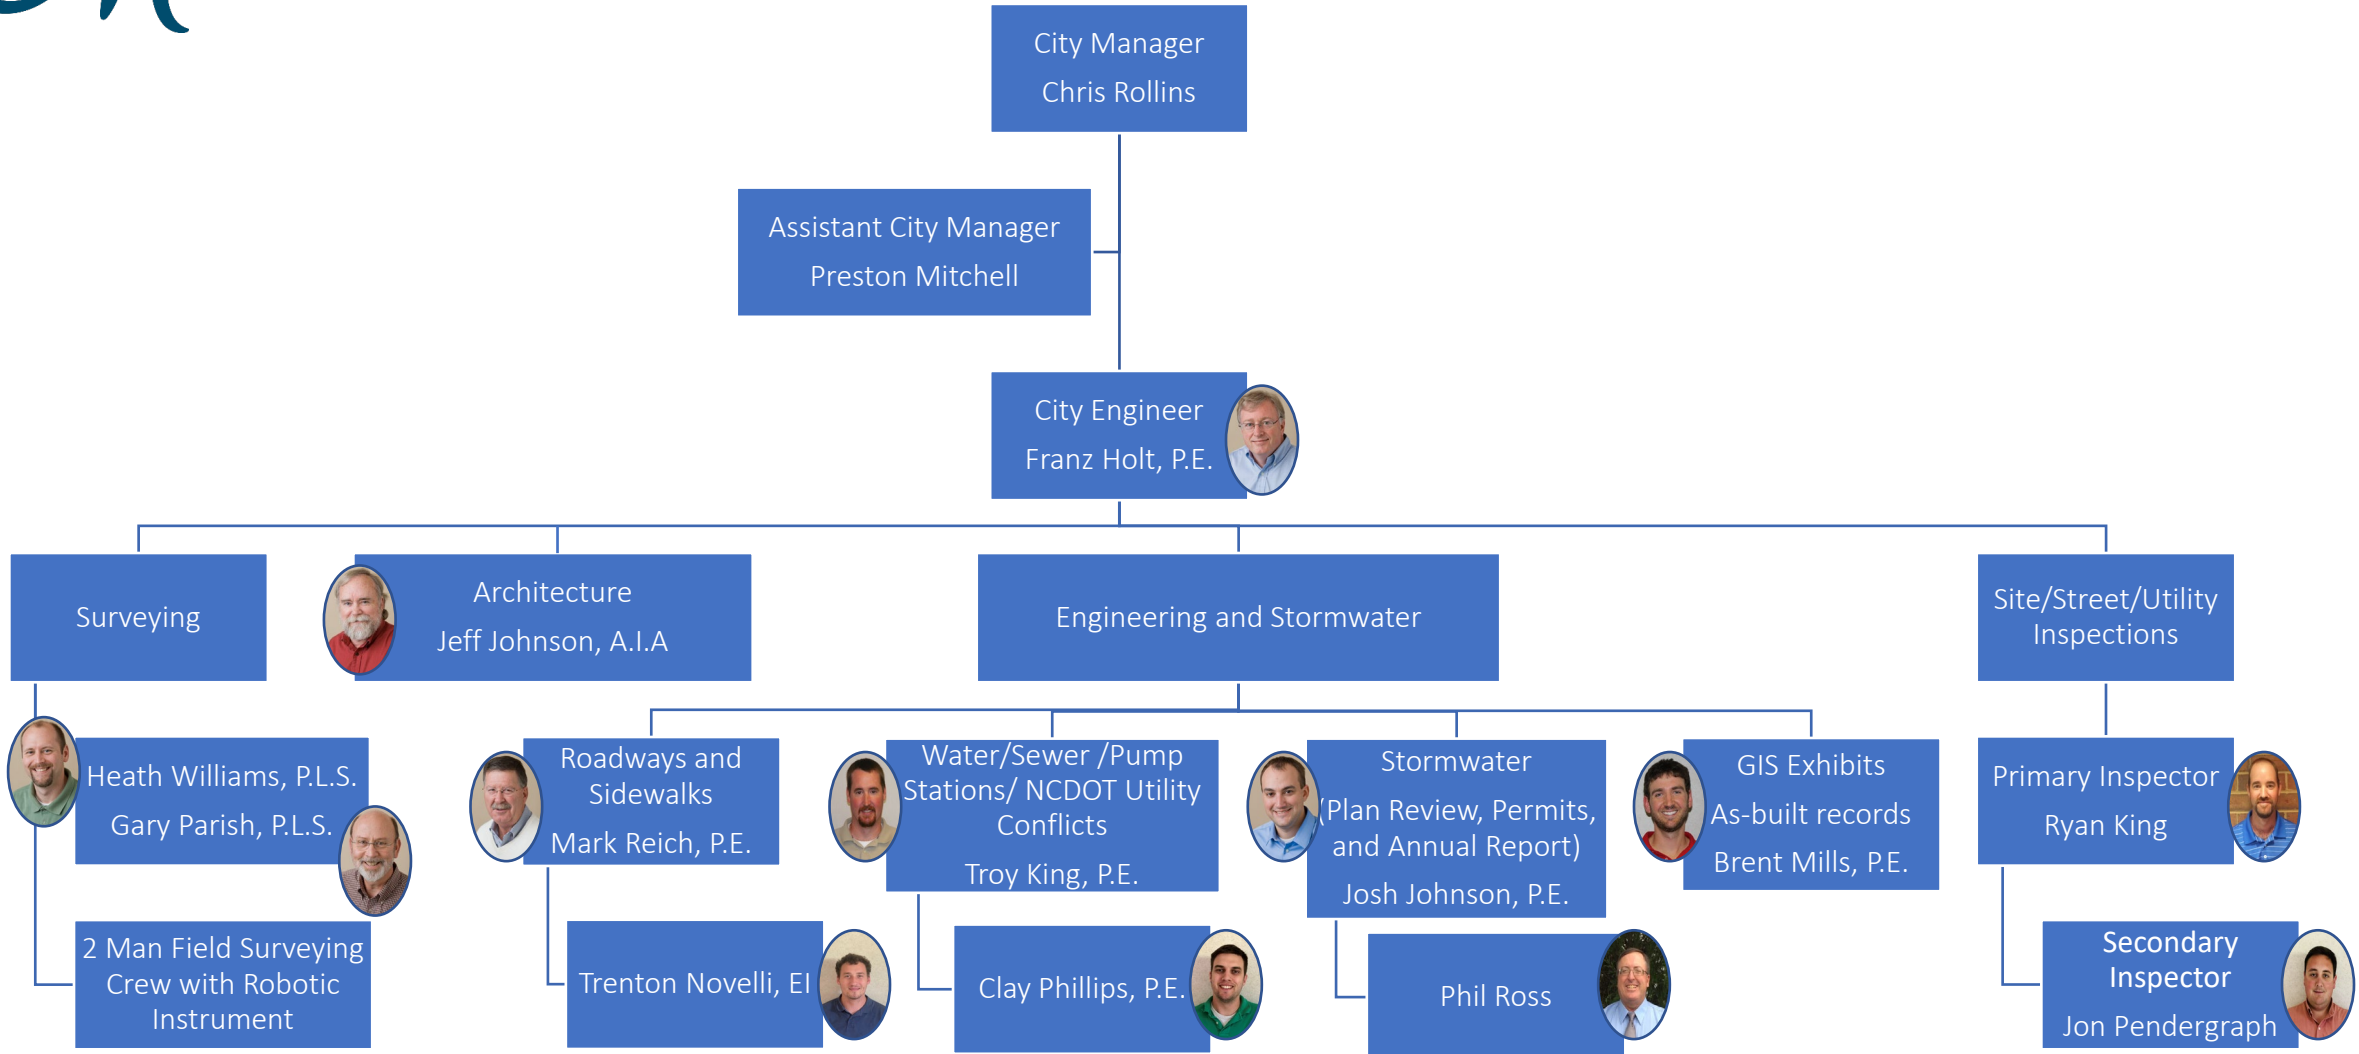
City Manager
Chris Rollins

Assistant City Manager
Preston Mitchell

City Engineer
Franz Holt, P.E.

Surveying

Architecture
Jeff Johnson, A.I.A

Engineering and Stormwater

Site/Street/Utility Inspections

Heath Williams, P.L.S.
Gary Parish, P.L.S.

2 Man Field Surveying Crew with Robotic Instrument

Roadways and Sidewalks
Mark Reich, P.E.

Trenton Novelli, EI

Water/Sewer /Pump Stations/ NCDOT Utility Conflicts
Troy King, P.E.

Clay Phillips, P.E.

Stormwater
(Plan Review, Permits, and Annual Report)
Josh Johnson, P.E.

Phil Ross

GIS Exhibits
As-built records
Brent Mills, P.E.

Primary Inspector
Ryan King

Secondary Inspector
Jon Pendergraph